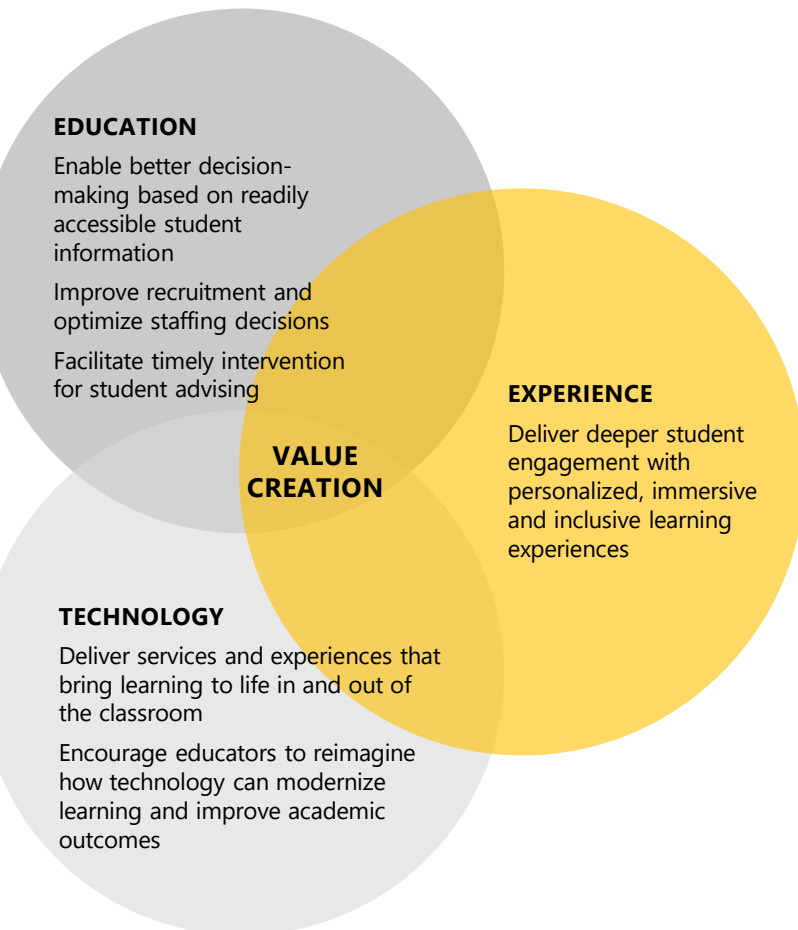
EDUCATION

Enable better decision-making based on readily accessible student information

Improve recruitment and optimize staffing decisions

Facilitate timely intervention for student advising

EXPERIENCE

Deliver deeper student engagement with personalized, immersive and inclusive learning experiences

VALUE CREATION

TECHNOLOGY

Deliver services and experiences that bring learning to life in and out of the classroom

Encourage educators to reimagine how technology can modernize learning and improve academic outcomes